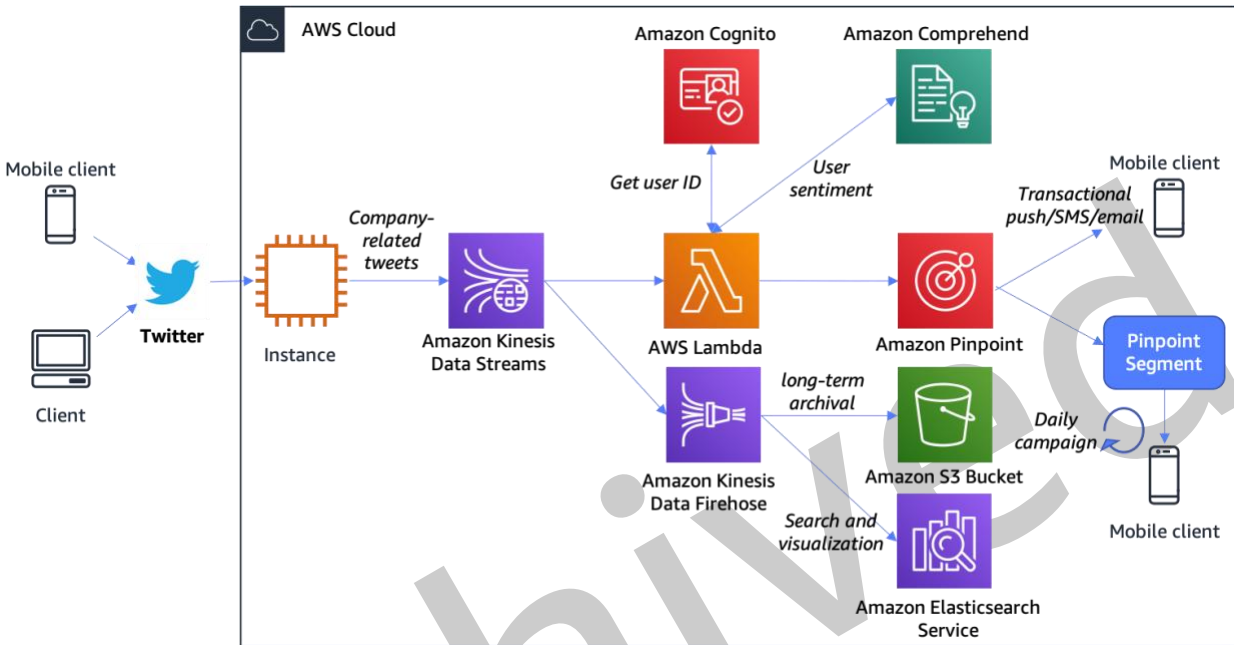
AWS Cloud

Mobile client

Client

Twitter

Instance

Company-related tweets

Amazon Kinesis Data Streams

Amazon Cognito

Get user ID

Amazon Comprehend

User sentiment

AWS Lambda

Amazon Pinpoint

Mobile client

Transactional push/SMS/email

Pinpoint Segment

Amazon Kinesis Data Firehose

long-term archival

Amazon S3 Bucket

Daily campaign

Mobile client

Search and visualization

Amazon Elasticsearch Service

bived